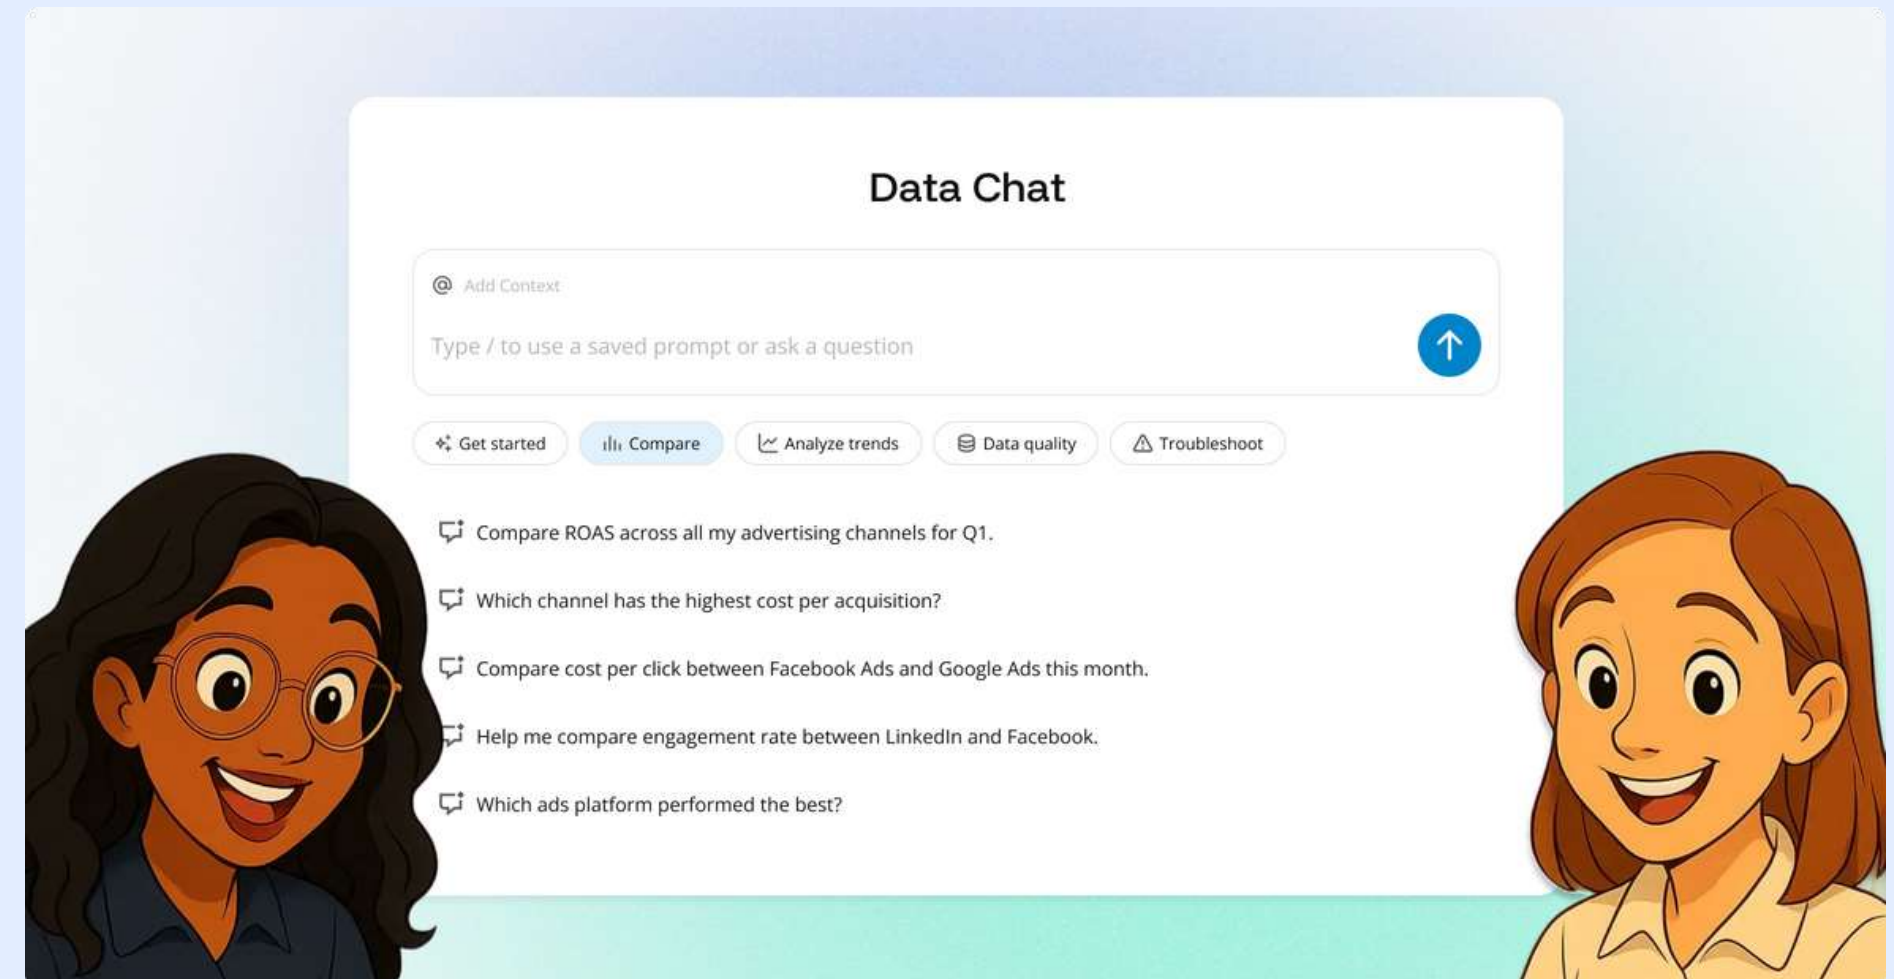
Data Chat

@ Add Context

Type / to use a saved prompt or ask a question

Get started
Compare
Analyze trends
Data quality
Troubleshoot

Compare ROAS across all my advertising channels for Q1.

Which channel has the highest cost per acquisition?

Compare cost per click between Facebook Ads and Google Ads this month.

Help me compare engagement rate between LinkedIn and Facebook.

Which ads platform performed the best?